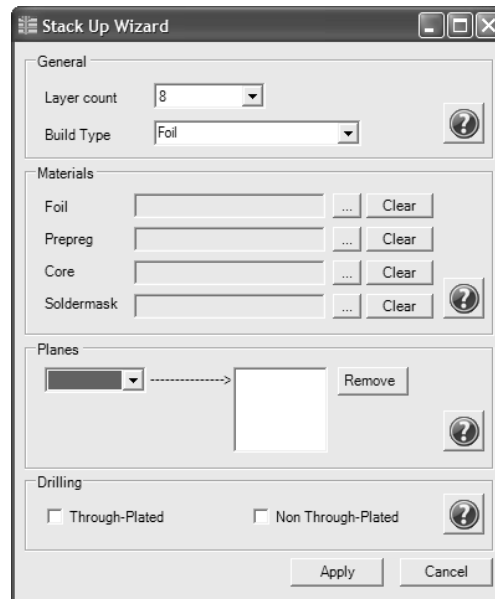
Stack Up Wizard

General

Layer count 8

Build Type Foil

?

Materials

Foil ... Clear

Prepreg ... Clear

Core ... Clear

Soldermask ... Clear

?

Planes

Remove

?

Drilling

Through-Plated

Non Through-Plated

?

Apply

Cancel